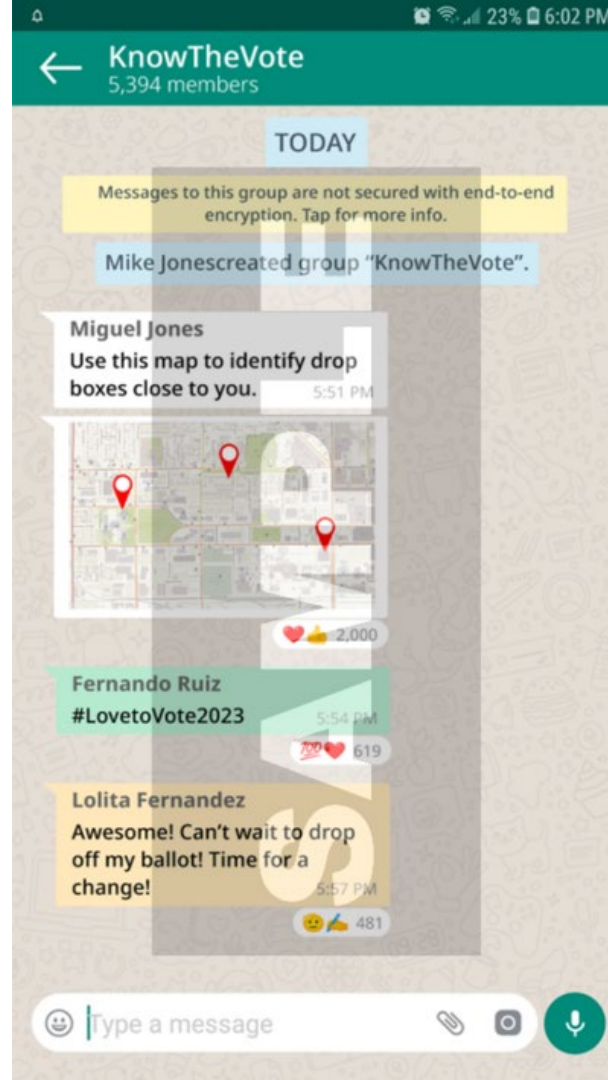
23% 6:02 PM

KnowTheVote
5,394 members

TODAY

Messages to this group are not secured with end-to-end encryption. Tap for more info.

Mike Jonescreated group "KnowTheVote".

Miguel Jones
Use this map to identify drop boxes close to you.
5:51 PM

2,000

Fernando Ruiz
#LovetoVote2023
5:54 PM

619

Lolita Fernandez
Awesome! Can't wait to drop off my ballot! Time for a change!
5:57 PM

481

Type a message

SAMPLE